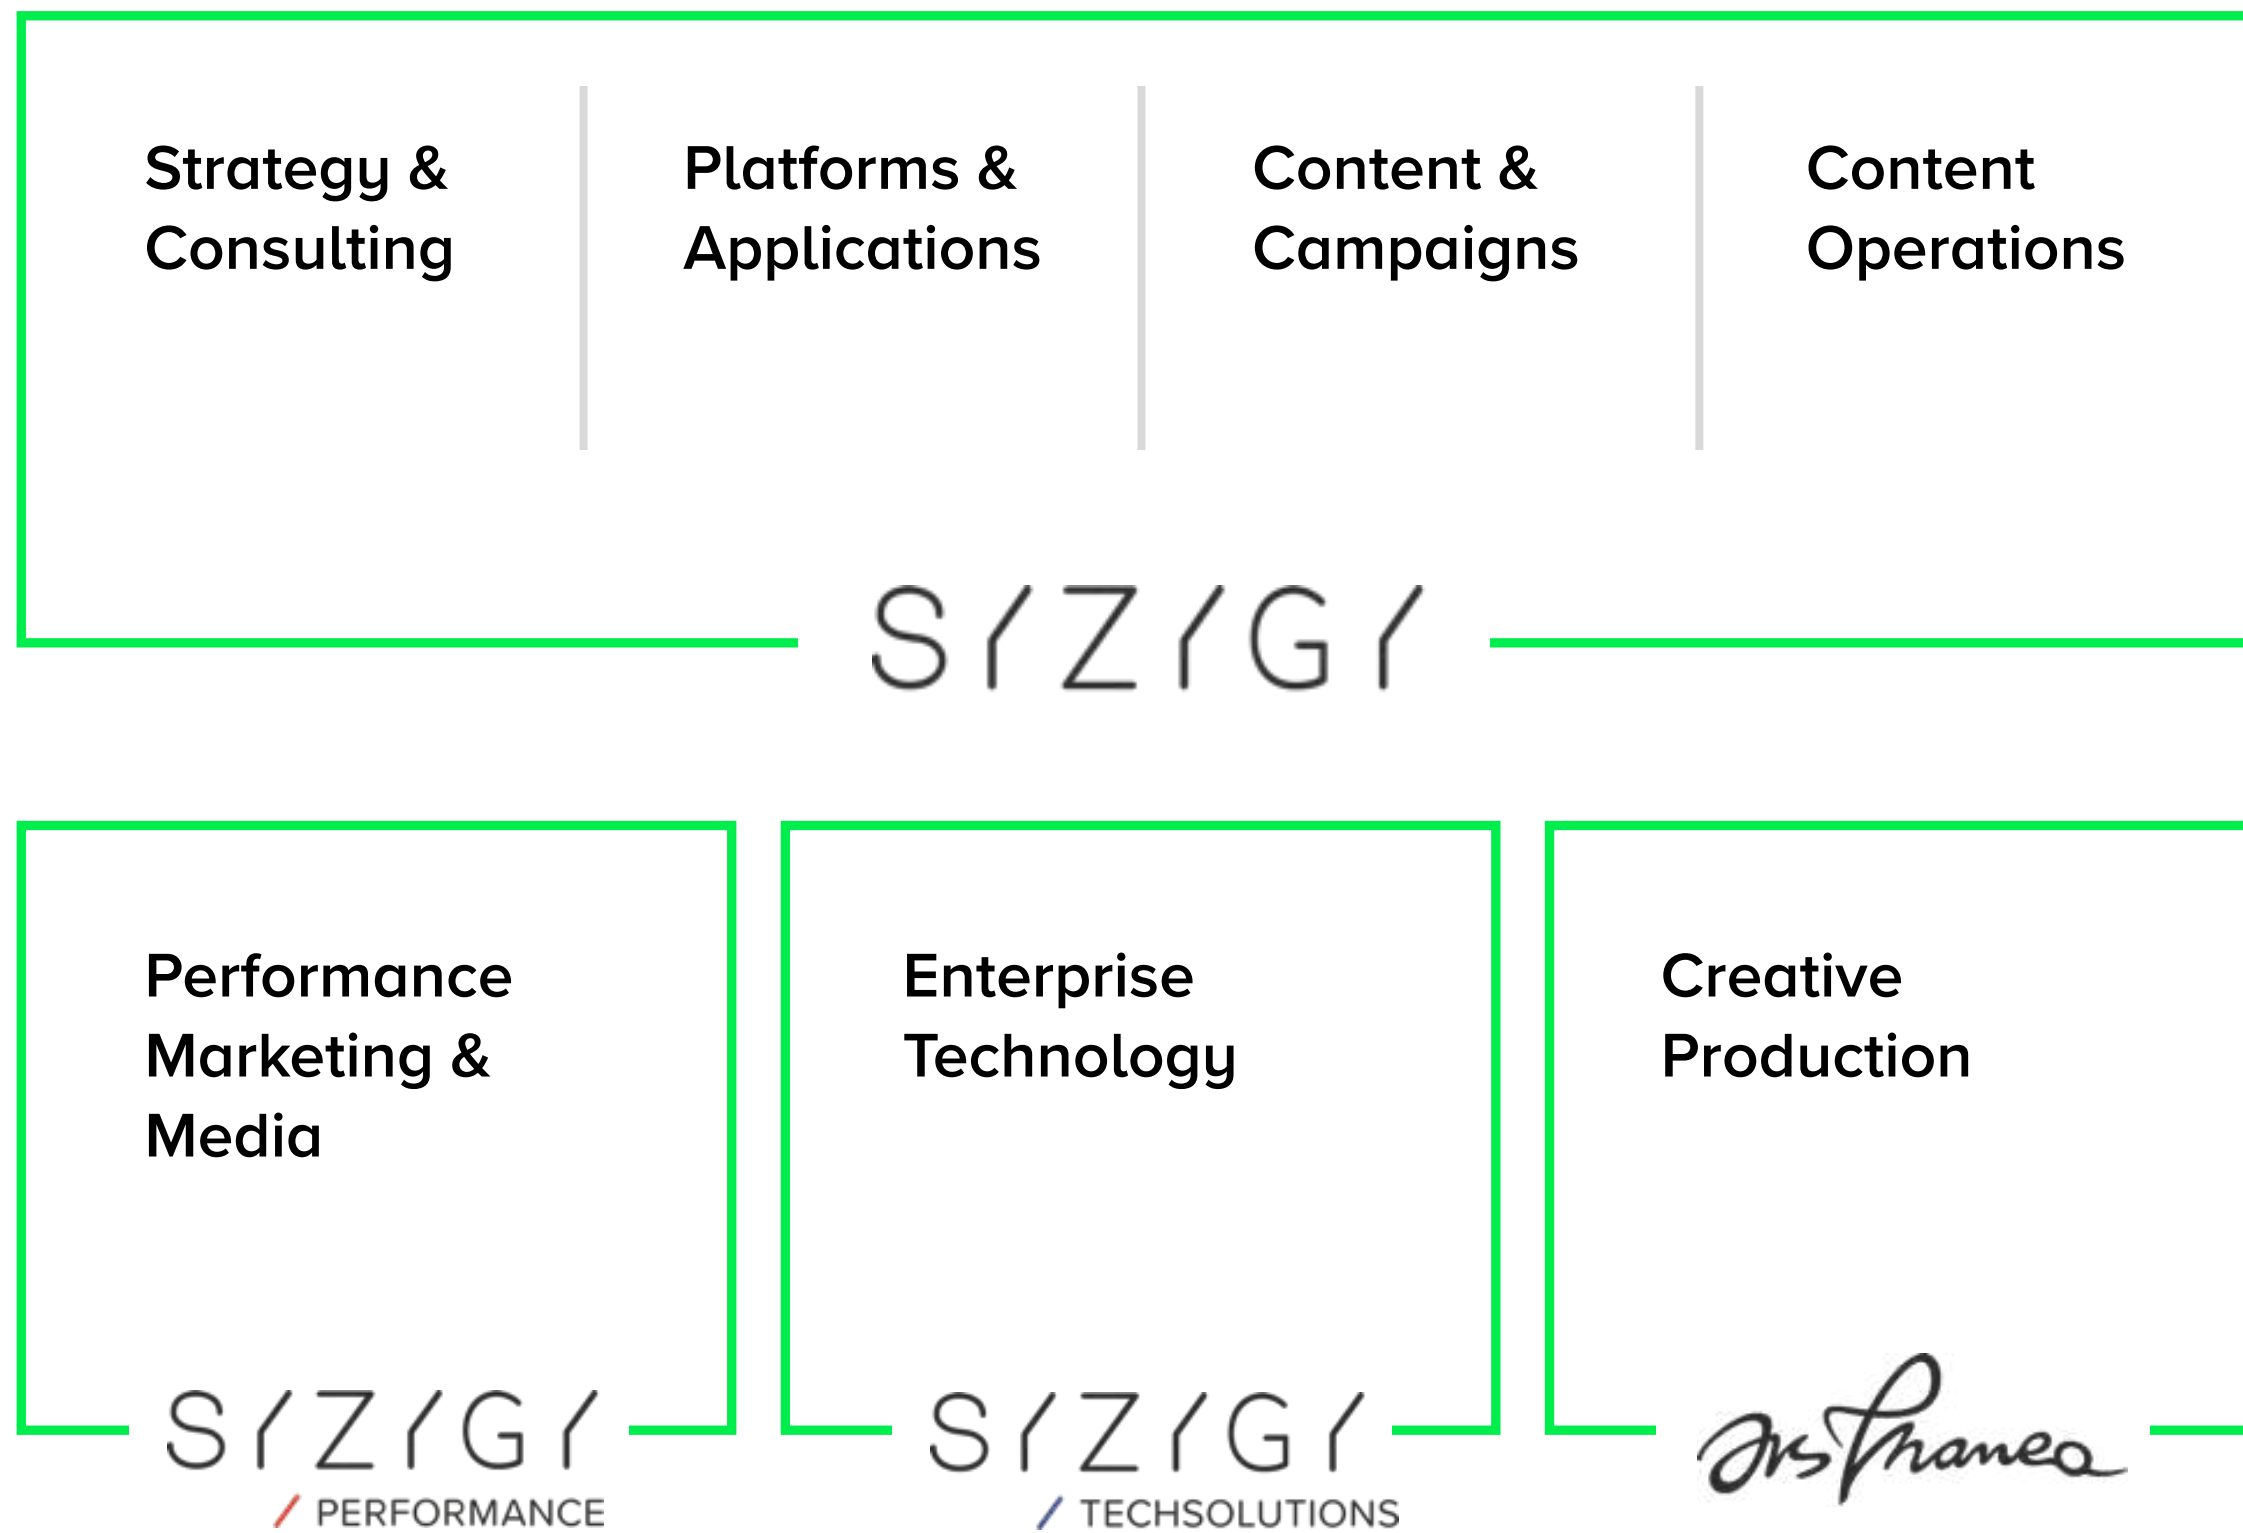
Strategy & Consulting

Platforms & Applications

Content & Campaigns

Content Operations

SYZYGY

Performance Marketing & Media

SYZYGY
/ PERFORMANCE

Enterprise Technology

SYZYGY
/ TECHSOLUTIONS

Creative Production

Ars Thanea